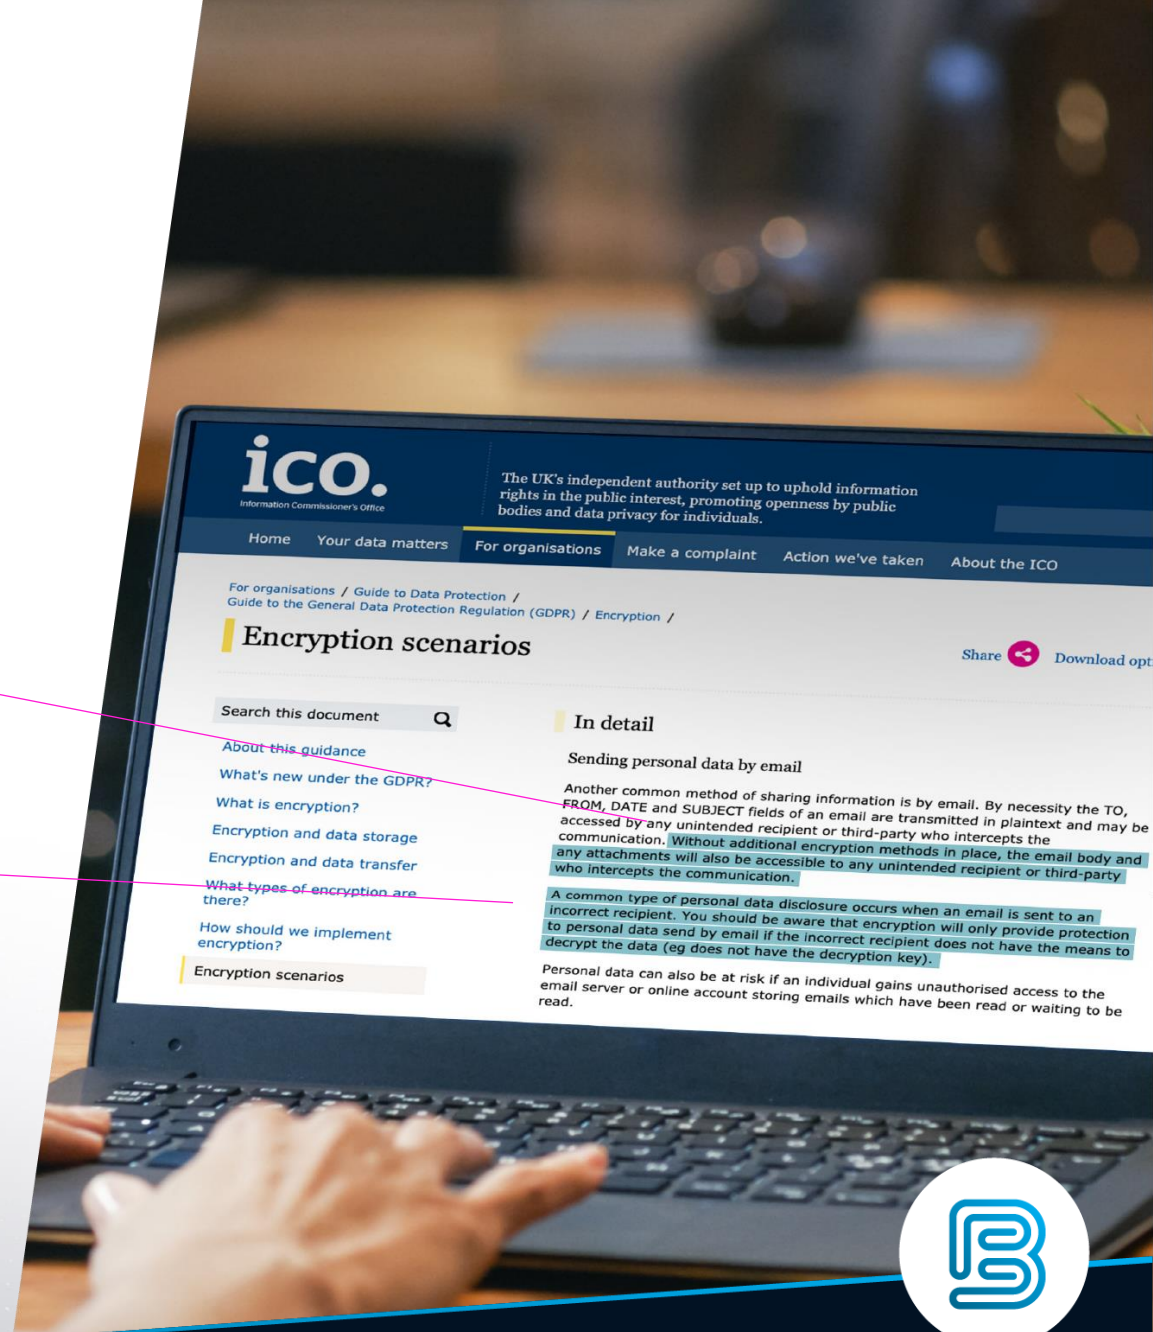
ico.
Information Commissioner's Office

The UK's independent authority set up to uphold information rights in the public interest, promoting openness by public bodies and data privacy for individuals.

Home Your data matters For organisations Make a complaint Action we've taken About the ICO

For organisations / Guide to Data Protection / Guide to the General Data Protection Regulation (GDPR) / Encryption /

Encryption scenarios

Share Download opt

Search this document

About this guidance
What's new under the GDPR?
What is encryption?
Encryption and data storage
Encryption and data transfer
What types of encryption are there?
How should we implement encryption?
Encryption scenarios

In detail

Sending personal data by email

Another common method of sharing information is by email. By necessity the TO, FROM, DATE and SUBJECT fields of an email are transmitted in plaintext and may be accessed by any unintended recipient or third-party who intercepts the communication. Without additional encryption methods in place, the email body and any attachments will also be accessible to any unintended recipient or third-party who intercepts the communication.

A common type of personal data disclosure occurs when an email is sent to an incorrect recipient. You should be aware that encryption will only provide protection to personal data send by email if the incorrect recipient does not have the means to decrypt the data (eg does not have the decryption key).

Personal data can also be at risk if an individual gains unauthorised access to the email server or online account storing emails which have been read or waiting to be read.